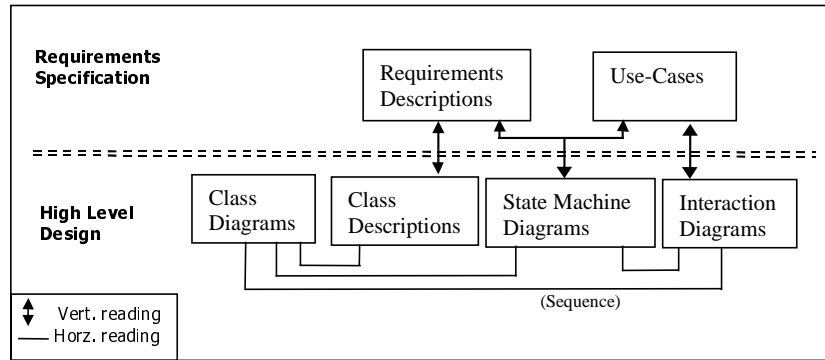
Requirements Specification

Requirements Descriptions

Use-Cases

High Level Design

Class Diagrams

Class Descriptions

State Machine Diagrams

Interaction Diagrams

(Sequence)

Vert. reading
Horz. reading